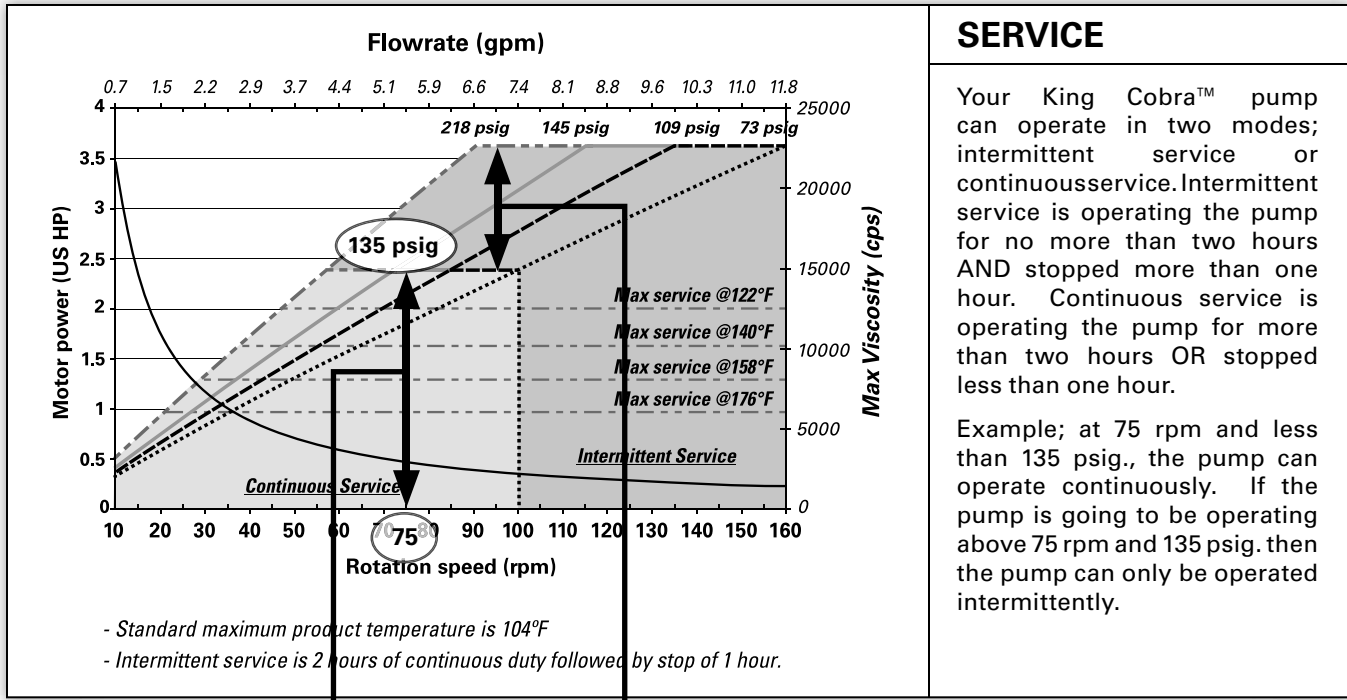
Flowrate (gpm)

0.7 1.5 2.2 2.9 3.7 4.4 5.1 5.9 6.6 7.4 8.1 8.8 9.6 10.3 11.0 11.8

218 psig 145 psig 109 psig 73 psig

135 psig

Max service @122°F

Max service @140°F

Max service @158°F

Max service @176°F

Intermittent Service

Continuous Service

4
3.5
3
2.5
2
1.5
1
0.5
0

Motor power (US HP)

25000
20000
15000
10000
5000
0

Max Viscosity (cps)

10 20 30 40 50 60 70 75 80 90 100 110 120 130 140 150 160

Rotation speed (rpm)

- Standard maximum product temperature is 104ºF

- Intermittent service is 2 hours of continuous duty followed by stop of 1 hour.

SERVICE

Your King Cobra™ pump can operate in two modes; intermittent service or continuousservice. Intermittent service is operating the pump for no more than two hours AND stopped more than one hour. Continuous service is operating the pump for more than two hours OR stopped less than one hour.

Example; at 75 rpm and less than 135 psig., the pump can operate continuously. If the pump is going to be operating above 75 rpm and 135 psig. then the pump can only be operated intermittently.